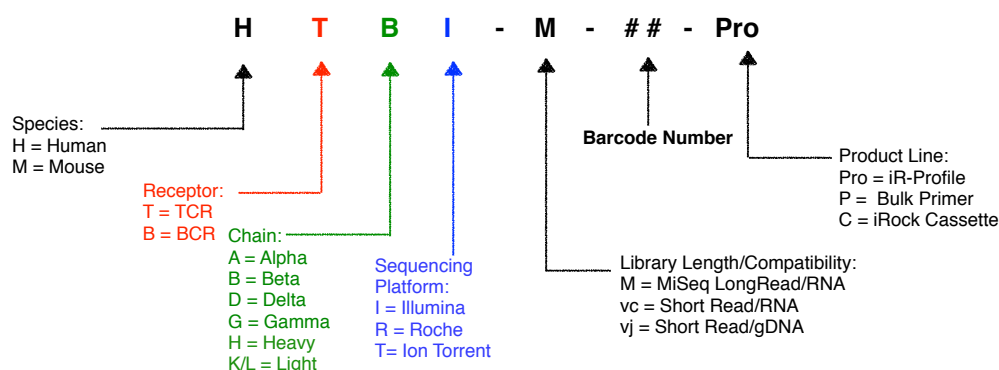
H T B I - M - ## - Pro

Species:
H = Human
M = Mouse

Receptor:
T = TCR
B = BCR

Chain:
A = Alpha
B = Beta
D = Delta
G = Gamma
H = Heavy
K/L = Light

Sequencing Platform:
I = Illumina
R = Roche
T= Ion Torrent

Library Length/Compatibility:
M = MiSeq LongRead/RNA
vc = Short Read/RNA
vj = Short Read/gDNA

Barcode Number

Product Line:
Pro = iR-Profile
P = Bulk Primer
C = iRock Cassette